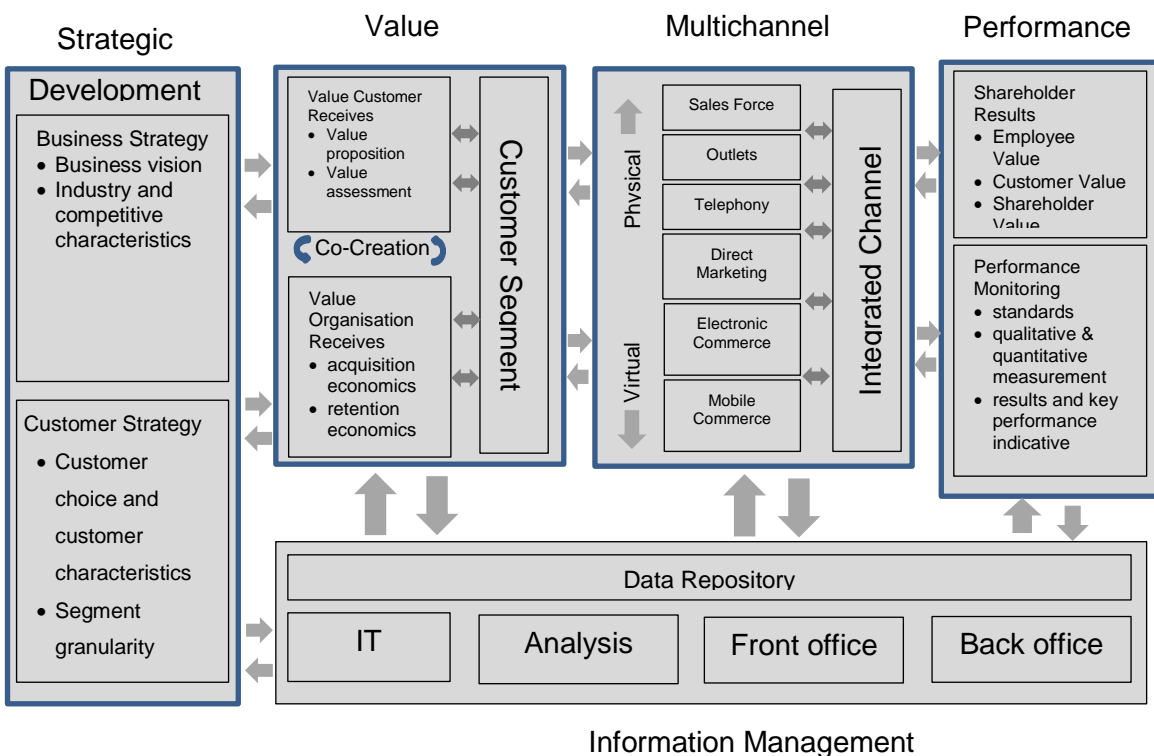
Strategic

Development

Business Strategy
- Business vision
- Industry and competitive characteristics

Customer Strategy
- Customer choice and customer characteristics
- Segment granularity

Value

Value Customer Receives
- Value proposition
- Value assessment

Co-Creation

Value Organisation Receives
- acquisition economics
- retention economics

Customer Segment

Multichannel

Physical

Virtual

Sales Force

Outlets

Telephony

Direct Marketing

Electronic Commerce

Mobile Commerce

Integrated Channel

Performance

Shareholder Results
- Employee Value
- Customer Value
- Shareholder Value

Performance Monitoring
- standards
- qualitative & quantitative measurement
- results and key performance indicative

Data Repository

IT

Analysis

Front office

Back office

Information Management